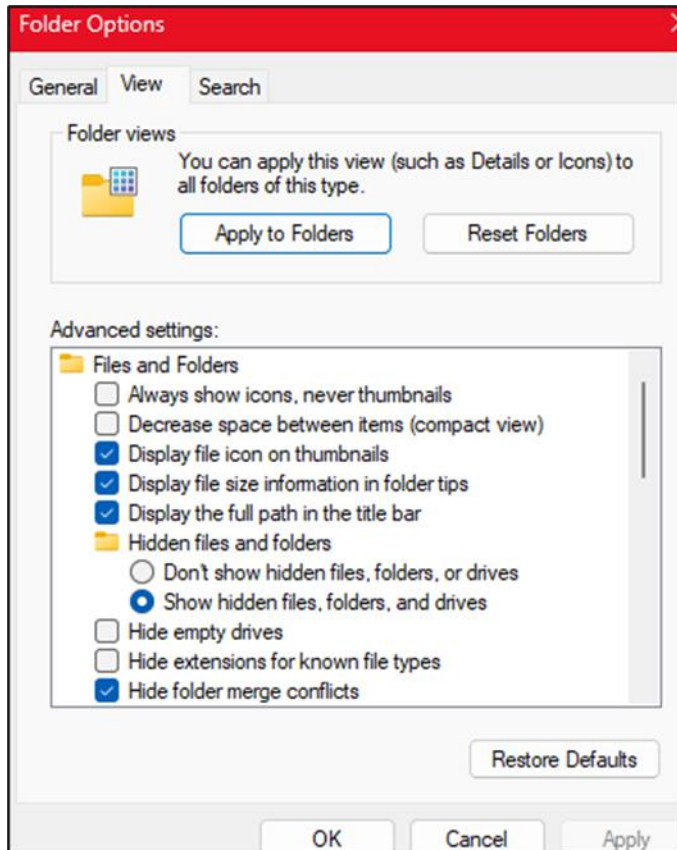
Folder Options

General View Search

Folder views

You can apply this view (such as Details or Icons) to all folders of this type.

Apply to Folders Reset Folders

Advanced settings:

Files and Folders
Always show icons, never thumbnails
Decrease space between items (compact view)
Display file icon on thumbnails
Display file size information in folder tips
Display the full path in the title bar
Hidden files and folders
Don't show hidden files, folders, or drives
Show hidden files, folders, and drives
Hide empty drives
Hide extensions for known file types
Hide folder merge conflicts

Restore Defaults

OK Cancel Apply